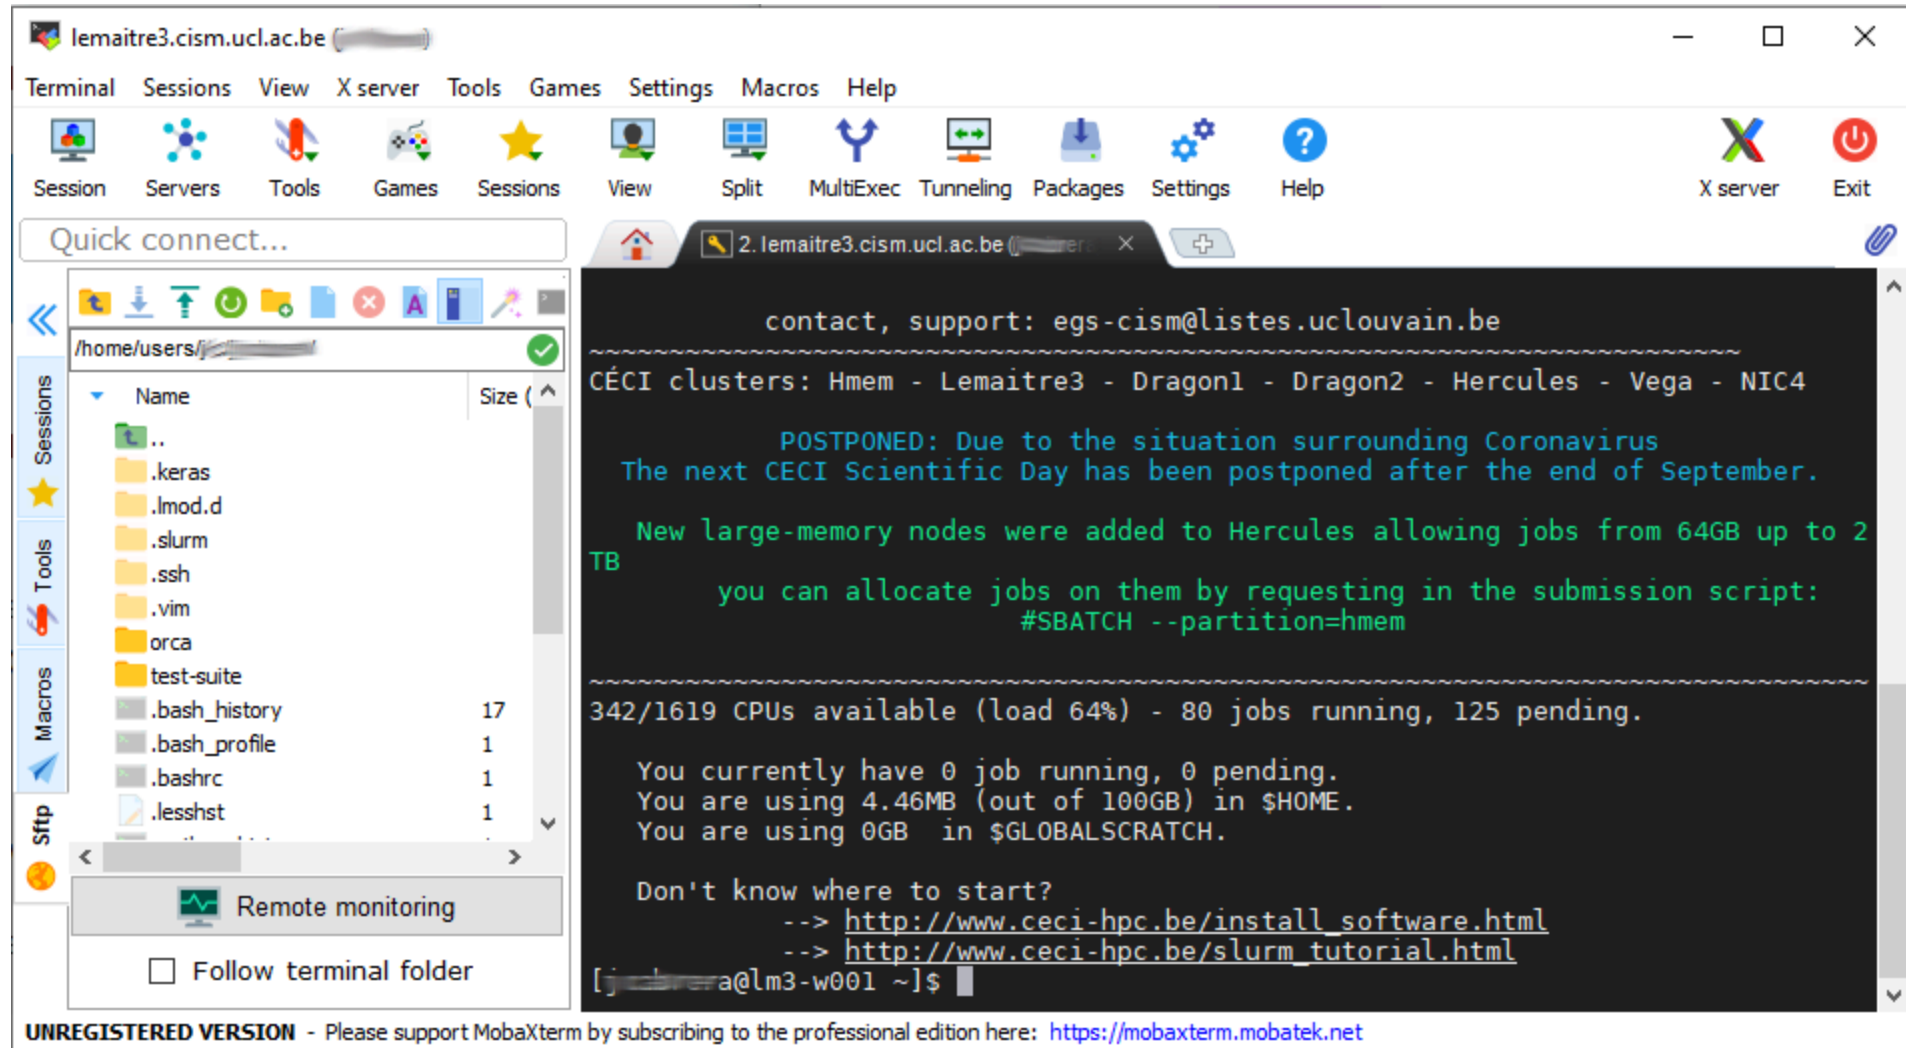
lemaitre3.cism.ucl.ac.be ([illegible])

Terminal Sessions View X server Tools Games Settings Macros Help

Session Servers Tools Games Sessions View Split MultiExec Tunneling Packages Settings Help X server Exit

Quick connect...

2. lemaitre3.cism.ucl.ac.be ([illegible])

/home/users/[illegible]

Name Size (

..
.keras
.lmod.d
.slurm
.ssh
.vim
orca
test-suite
.bash_history 17
.bash_profile 1
.bashrc 1
.lesshst 1

Sessions
Tools
Macros
Sftp

Remote monitoring

Follow terminal folder

contact, support: egs-cism@listes.uclouvain.be
~~~~~~~~~~~~~~~~~~~~~~~~~~~~~~~~~~~~~~~~~~~~~~~~~~~~~~~~~~~~~~~~~~~~~~~~~~~~~~~~~~~~~~~~~~~~~~
CÉCI clusters: Hmem - Lemaitre3 - Dragon1 - Dragon2 - Hercules - Vega - NIC4

POSTPONED: Due to the situation surrounding Coronavirus
The next CECI Scientific Day has been postponed after the end of September.

New large-memory nodes were added to Hercules allowing jobs from 64GB up to 2 TB
you can allocate jobs on them by requesting in the submission script:
#SBATCH --partition=hmem

~~~~~~~~~~~~~~~~~~~~~~~~~~~~~~~~~~~~~~~~~~~~~~~~~~~~~~~~~~~~~~~~~~~~~~~~~~~~~~~~~~~~~~~~~~~~~~
342/1619 CPUs available (load 64%) - 80 jobs running, 125 pending.

You currently have 0 job running, 0 pending.
You are using 4.46MB (out of 100GB) in $HOME.
You are using 0GB in $GLOBALSCRATCH.

Don't know where to start?
--> http://www.ceci-hpc.be/install_software.html
--> http://www.ceci-hpc.be/slurm_tutorial.html
[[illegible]a@lm3-w001 ~]$

UNREGISTERED VERSION - Please support MobaXterm by subscribing to the professional edition here: https://mobaxterm.mobatek.net